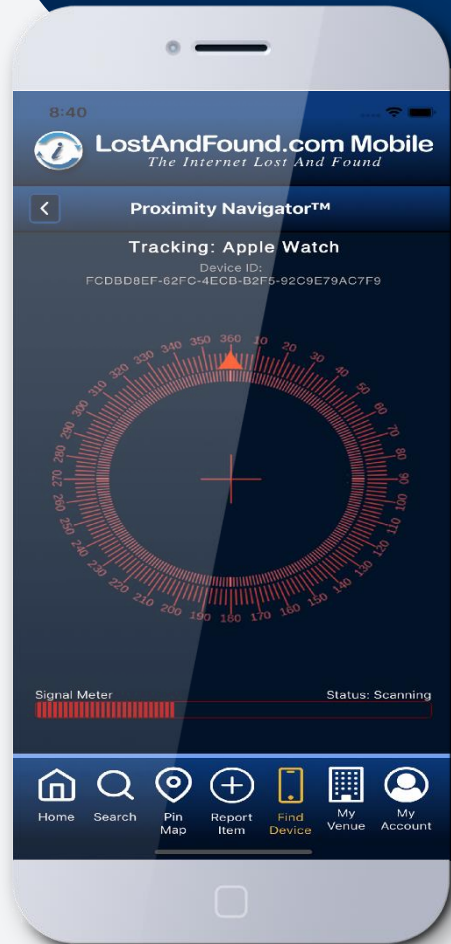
8:40

LostAndFound.com Mobile
The Internet Lost And Found

<
Proximity Navigator™

Tracking: Apple Watch
Device ID:
FCDBD8EF-62FC-4ECB-B2F5-92C9E79AC7F9

360 10 20 30 40 50 60 70 80 90 100 110 120 130 140 150 160 170 180 190 200 210 220 230 240 250 260 270 280 290 300 310 320 330 340 350

Signal Meter
Status: Scanning

Home
Search
Pin Map
Report Item
Find Device
My Venue
My Account